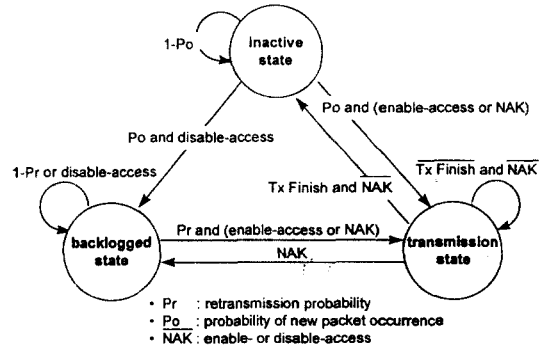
1-Po

Inactive state

Po and (enable-access or NAK)

Po and disable-access

1-Pr or disable-access

Tx Finish and $\overline{NAK}$

$\overline{Tx\ Finish}$ and $\overline{NAK}$

backlogged state

Pr and (enable-access or NAK)

transmission state

NAK

• Pr : retransmission probability
• Po : probability of new packet occurrence
• $\overline{NAK}$ : enable- or disable-access